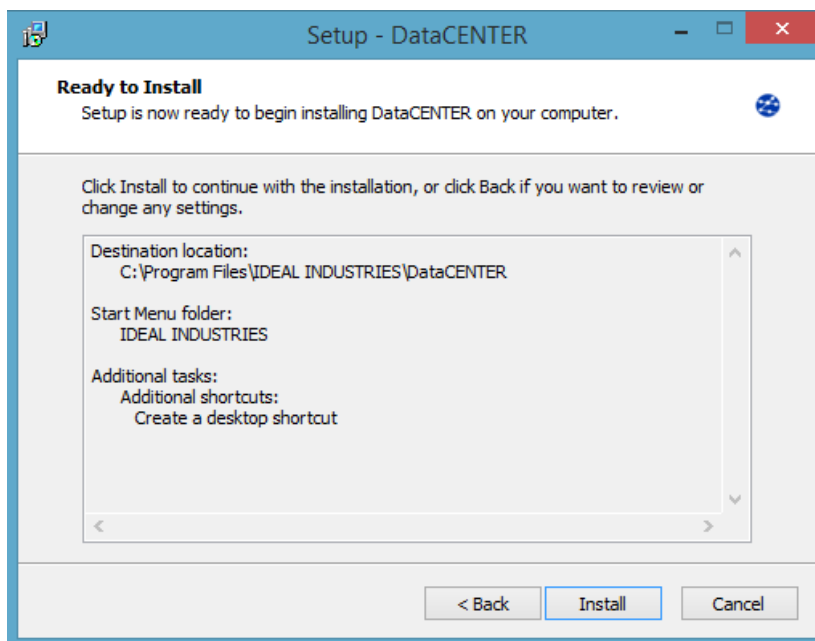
Setup - DataCENTER

Ready to Install
Setup is now ready to begin installing DataCENTER on your computer.

Click Install to continue with the installation, or click Back if you want to review or change any settings.

Destination location:
C:\Program Files\IDEAL INDUSTRIES\DataCENTER

Start Menu folder:
IDEAL INDUSTRIES

Additional tasks:
Additional shortcuts:
Create a desktop shortcut

< Back
Install
Cancel